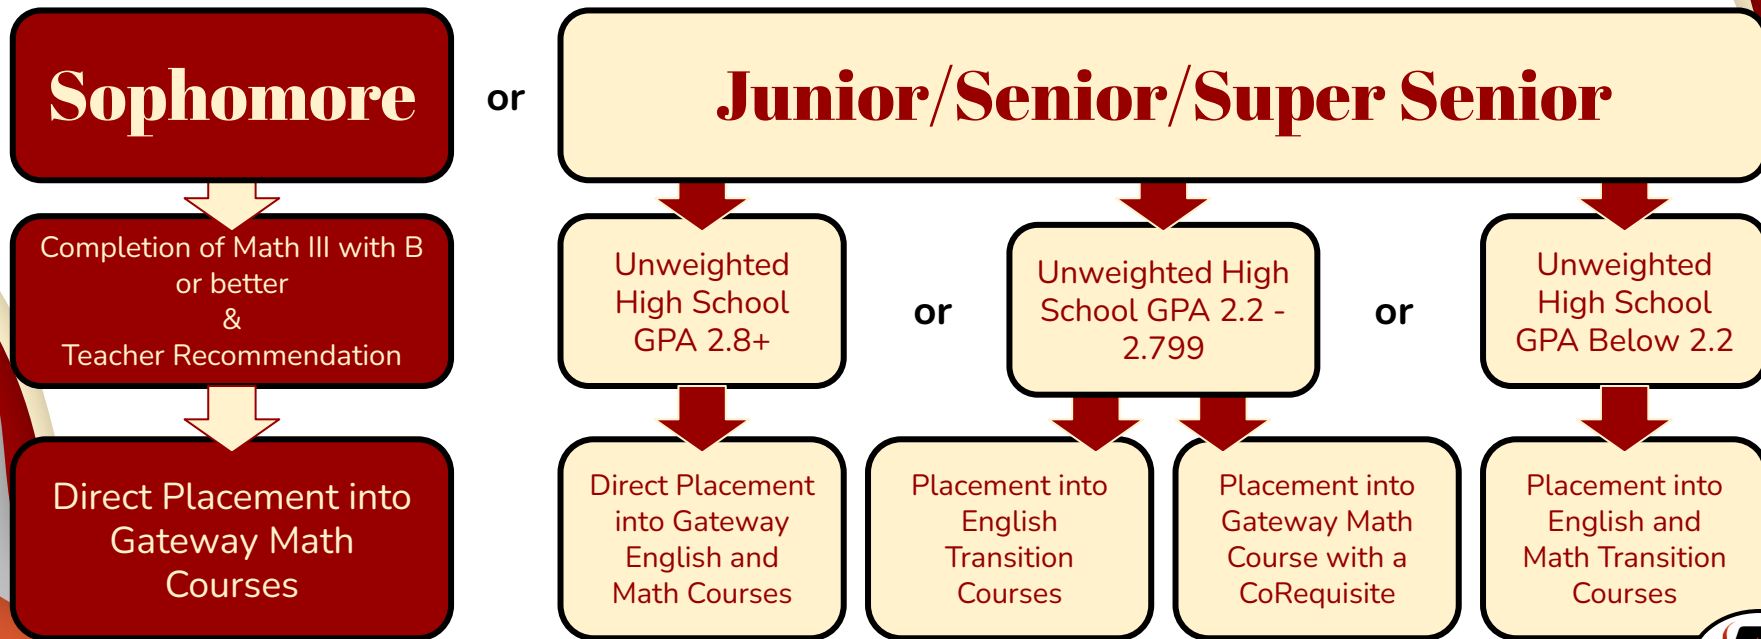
Sophomore

or

Junior/Senior/Super Senior

Completion of Math III with B or better & Teacher Recommendation

Direct Placement into Gateway Math Courses

Unweighted High School GPA 2.8+

or

Unweighted High School GPA 2.2 - 2.799

or

Unweighted High School GPA Below 2.2

Direct Placement into Gateway English and Math Courses

Placement into English Transition Courses

Placement into Gateway Math Course with a CoRequisite

Placement into English and Math Transition Courses